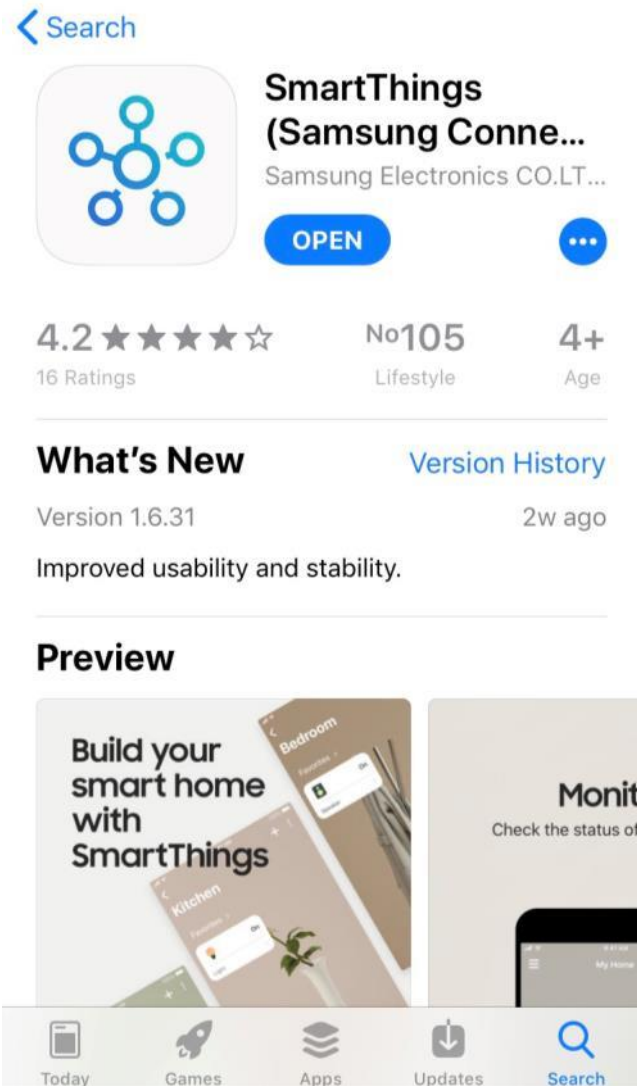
< Search

SmartThings (Samsung Conne...
Samsung Electronics CO.LT...

OPEN

4.2 ★★★★☆
16 Ratings

No105
Lifestyle

4+
Age

What's New
Version History

Version 1.6.31
2w ago

Improved usability and stability.

Preview

Build your smart home with SmartThings

Bedroom
Favorites
On

Kitchen
Favorites
On

Monit
Check the status of

My Home

Today Games Apps Updates Search